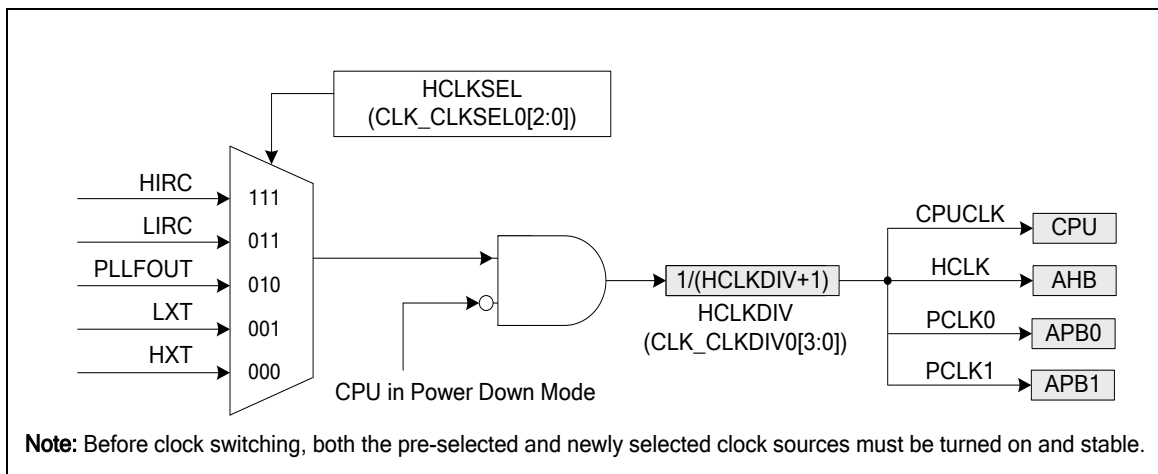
HCLKSEL
(CLK_CLKSEL0[2:0])

HIRC
LIRC
PLLFOUT
LXT
HXT

111
011
010
001
000

CPU in Power Down Mode

1/(HCLKDIV+1)
HCLKDIV
(CLK_CLKDIV0[3:0])

CPUCLK
CPU
HCLK
AHB
PCLK0
APB0
PCLK1
APB1

Note: Before clock switching, both the pre-selected and newly selected clock sources must be turned on and stable.